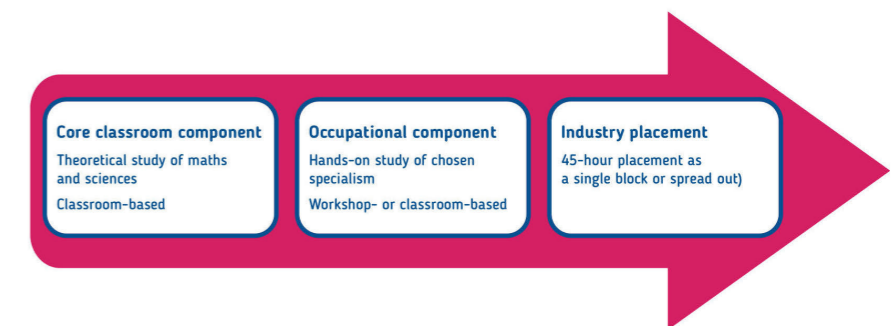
Core classroom component

Theoretical study of maths and sciences

Classroom-based

Occupational component

Hands-on study of chosen specialism

Workshop- or classroom-based

Industry placement

45-hour placement as a single block or spread out)